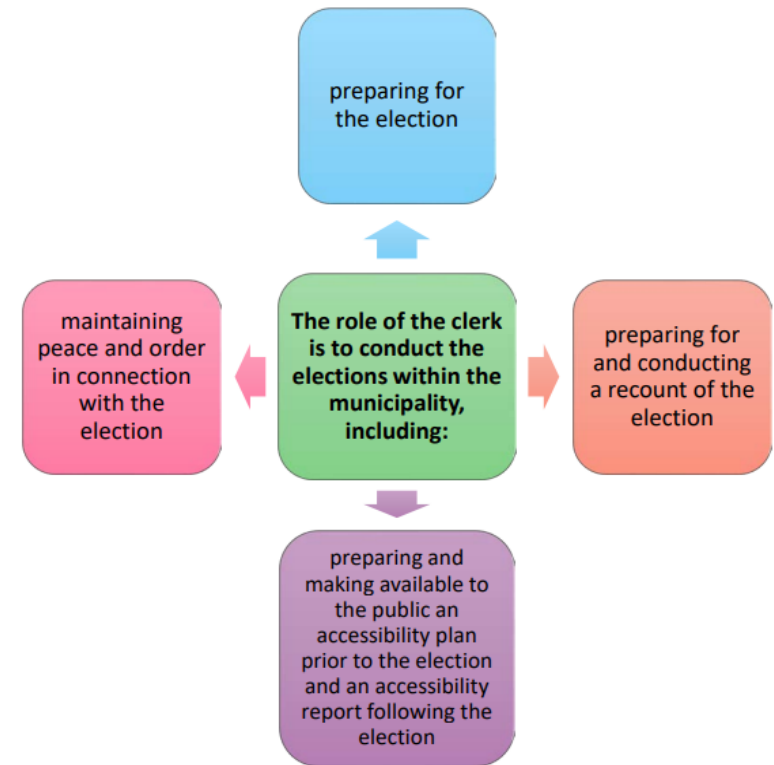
preparing for the election

maintaining peace and order in connection with the election

The role of the clerk is to conduct the elections within the municipality, including:

preparing for and conducting a recount of the election

preparing and making available to the public an accessibility plan prior to the election and an accessibility report following the election